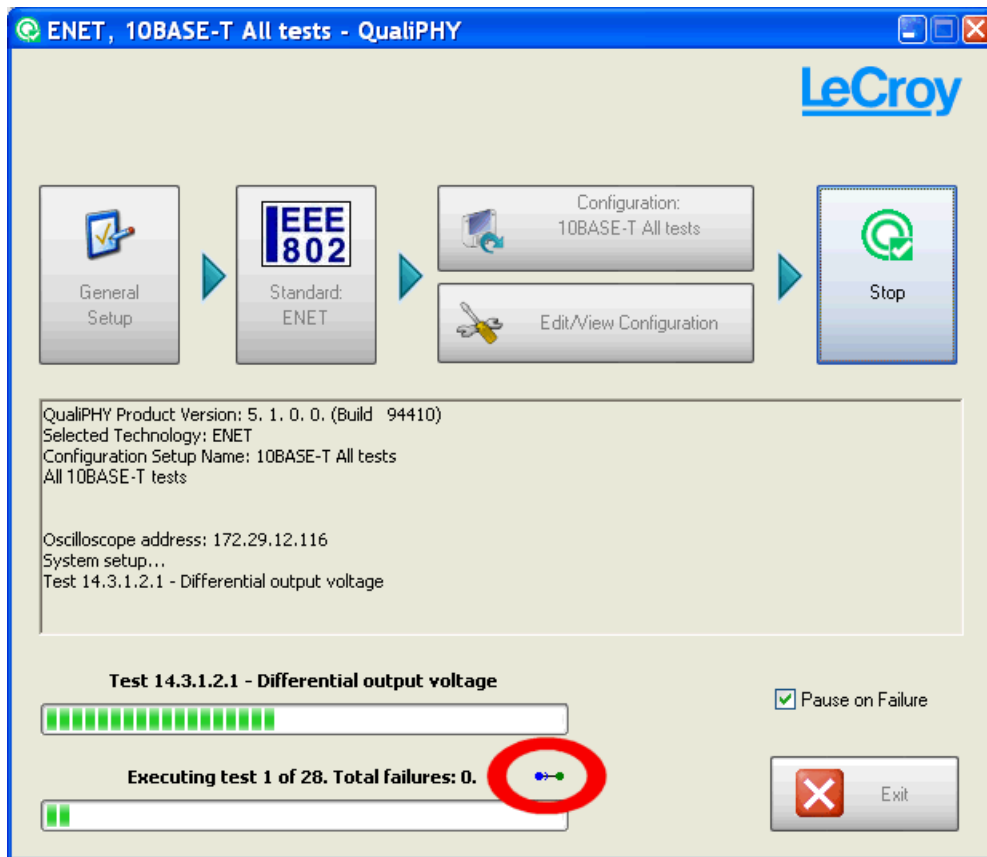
ENET, 10BASE-T All tests - QualiPHY

LeCroy

General Setup

IEEE 802

Standard: ENET

Configuration: 10BASE-T All tests

Edit/View Configuration

Stop

QualiPHY Product Version: 5. 1. 0. 0. (Build 94410)
Selected Technology: ENET
Configuration Setup Name: 10BASE-T All tests
All 10BASE-T tests

Oscilloscope address: 172.29.12.116
System setup...
Test 14.3.1.2.1 - Differential output voltage

Test 14.3.1.2.1 - Differential output voltage

Pause on Failure

Executing test 1 of 28. Total failures: 0.

Exit